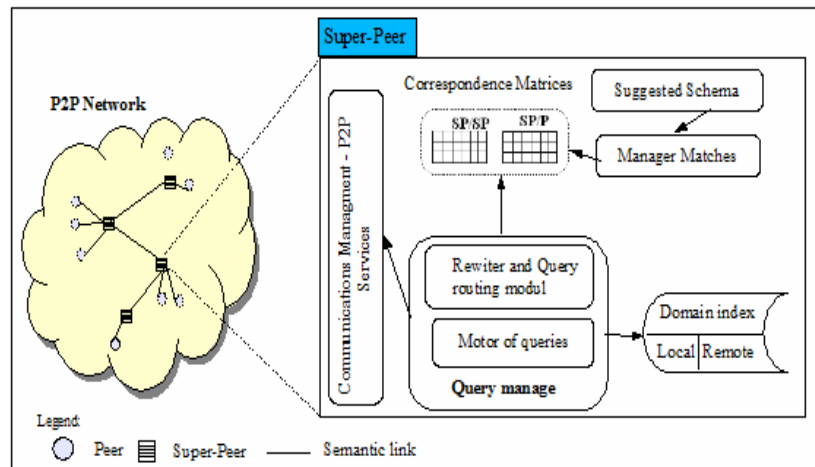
Super-Peer

P2P Network

Correspondence Matrices

SP/SP

SP/P

Suggested Schema

Manager Matches

Communications Managment - P2P Services

Rewiter and Query routing modul

Motor of queries

Query manage

Domain index

Local

Remote

Legend:

Peer

Super-Peer

Semantic link